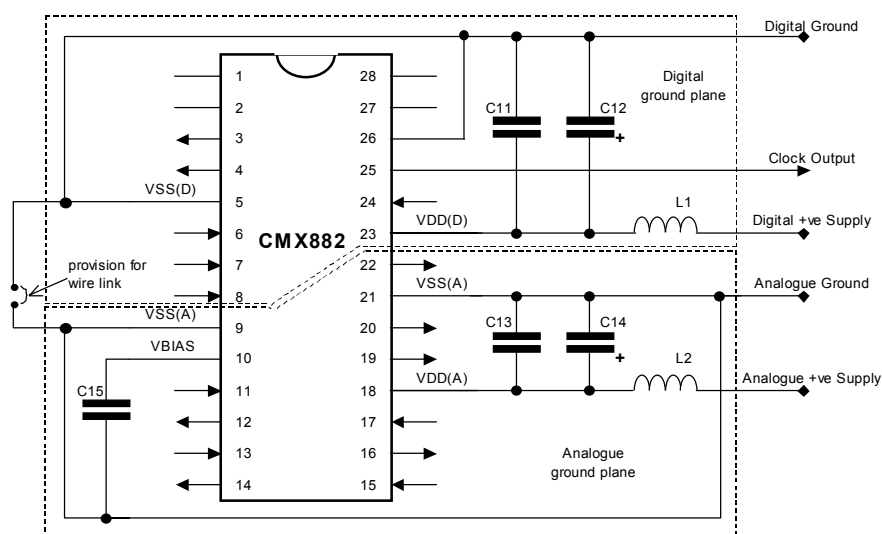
Digital Ground

Digital ground plane

C11

C12

+

1 2 3 4 5 6 7 8 9 10 11 12 13 14

28 27 26 25 24 23 22 21 20 19 18 17 16 15

CMX882

Clock Output

VSS(D)

VDD(D)

L1

Digital +ve Supply

provision for wire link

VSS(A)

Analogue Ground

VSS(A)

C13

C14

+

VBIAS

VDD(A)

L2

Analogue +ve Supply

C15

Analogue ground plane